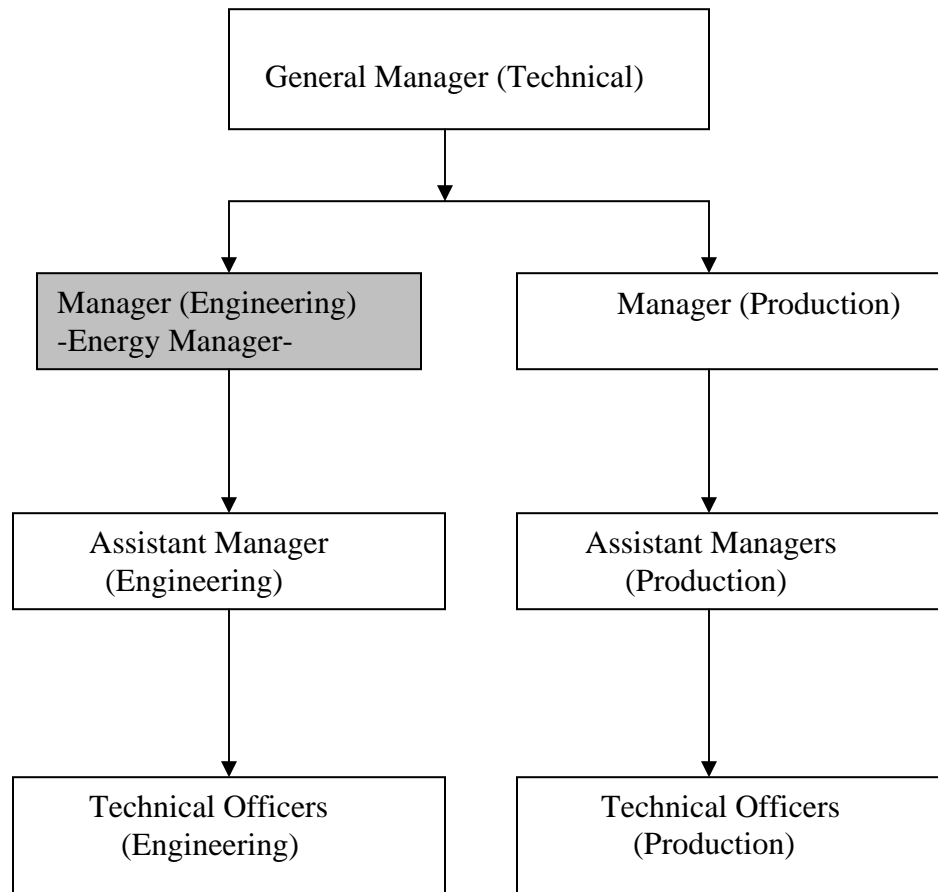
General Manager (Technical)

Manager (Engineering)
-Energy Manager-

Manager (Production)

Assistant Manager
(Engineering)

Assistant Managers
(Production)

Technical Officers
(Engineering)

Technical Officers
(Production)